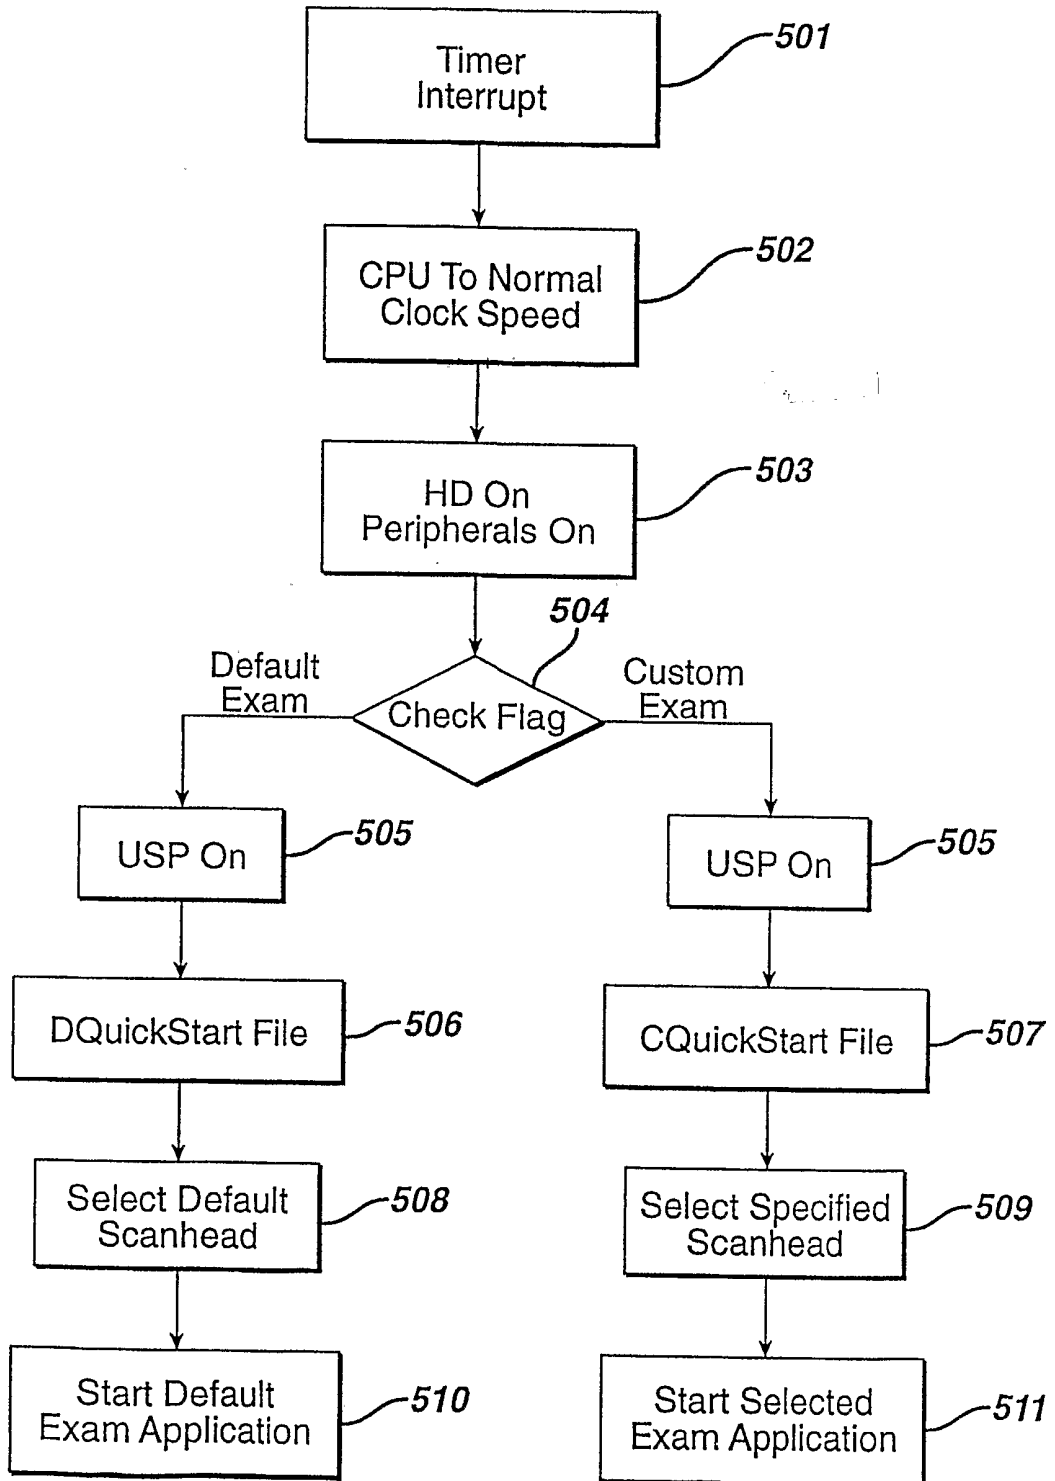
Timer Interrupt
501

CPU To Normal Clock Speed
502

HD On Peripherals On
503

504

Default Exam

Check Flag

Custom Exam

USP On
505

USP On
505

DQuickStart File
506

CQuickStart File
507

Select Default Scanhead
508

Select Specified Scanhead
509

Start Default Exam Application
510

Start Selected Exam Application
511